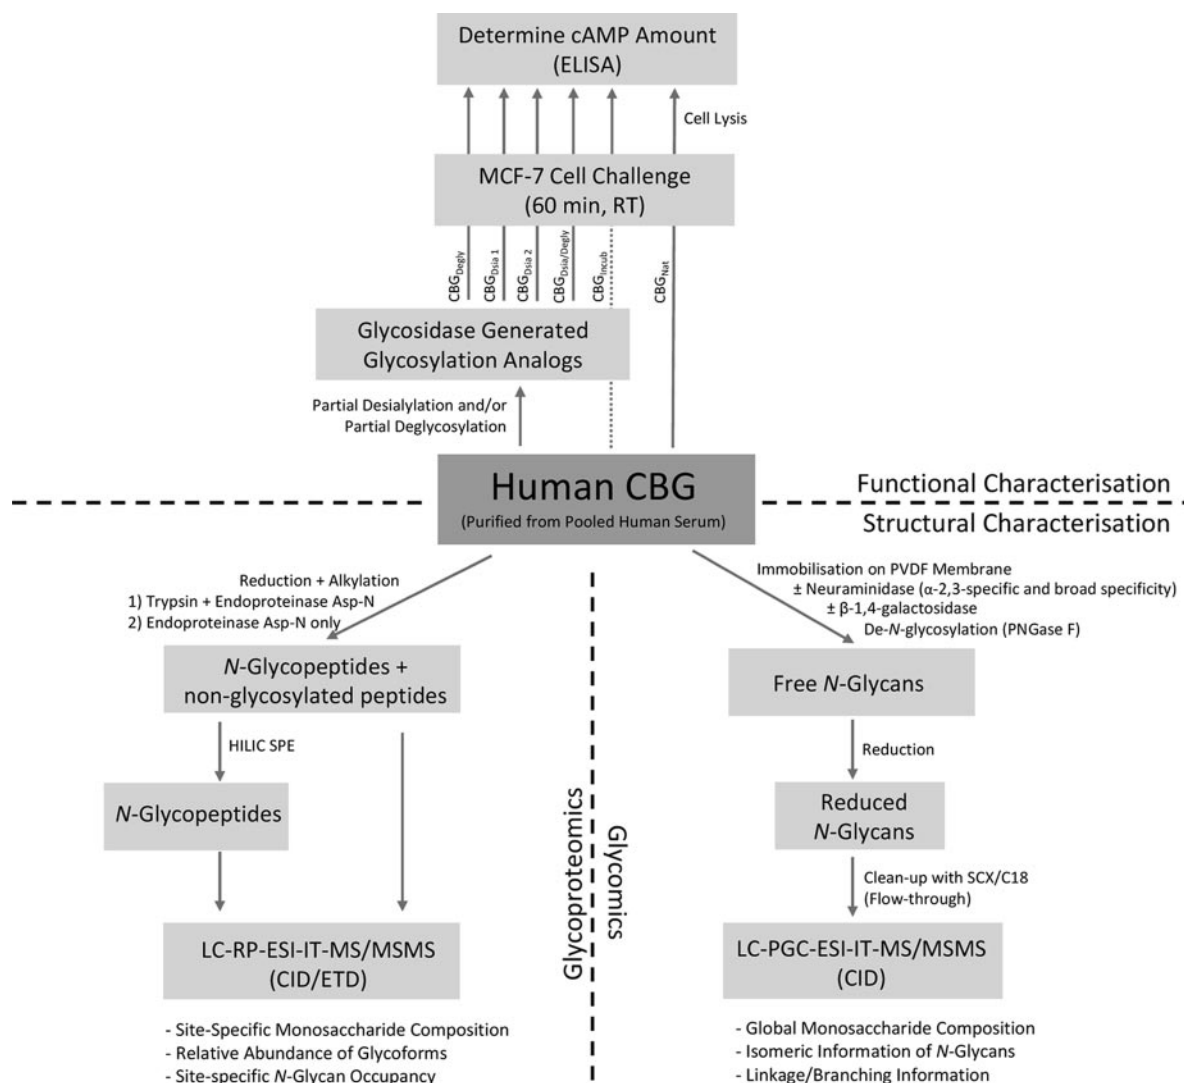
Determine cAMP Amount
(ELISA)

Cell Lysis

MCF-7 Cell Challenge
(60 min, RT)

$CBG_{Degly}$ $CBG_{Dsia\ 1}$ $CBG_{Dsia\ 2}$ $CBG_{Dsia/Degly}$ $CBG_{Incub}$ $CBG_{Nat}$

Glycosidase Generated
Glycosylation Analogs

Partial Desialylation and/or
Partial Deglycosylation

Human CBG
(Purified from Pooled Human Serum)

Functional Characterisation

Structural Characterisation

Reduction + Alkylation
1) Trypsin + Endoproteinase Asp-N
2) Endoproteinase Asp-N only

N-Glycopeptides +
non-glycosylated peptides

HILIC SPE

N-Glycopeptides

LC-RP-ESI-IT-MS/MSMS
(CID/ETD)

- Site-Specific Monosaccharide Composition
- Relative Abundance of Glycoforms
- Site-specific N-Glycan Occupancy

Glycoproteomics

Glycomics

Immobilisation on PVDF Membrane
± Neuraminidase (α-2,3-specific and broad specificity)
± β-1,4-galactosidase
De-N-glycosylation (PNGase F)

Free N-Glycans

Reduction

Reduced
N-Glycans

Clean-up with SCX/C18
(Flow-through)

LC-PGC-ESI-IT-MS/MSMS
(CID)

- Global Monosaccharide Composition
- Isomeric Information of N-Glycans
- Linkage/Branching Information